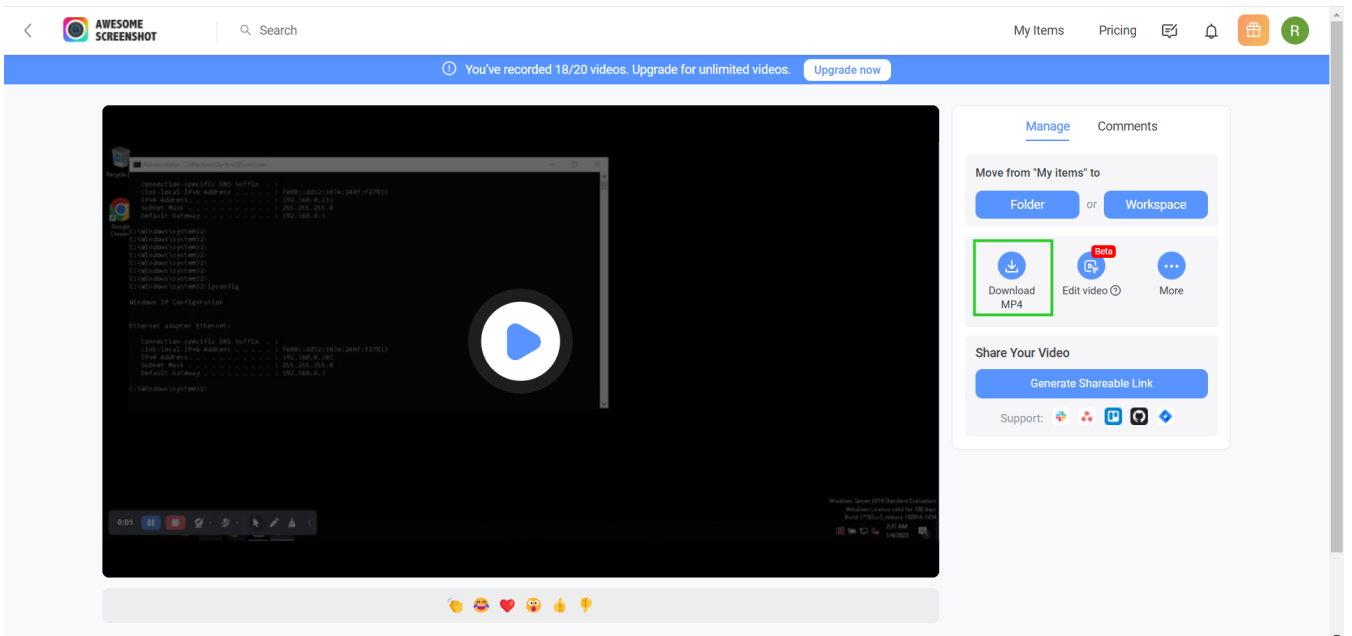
AWESOME SCREENSHOT

Search

My Items Pricing

R

You've recorded 18/20 videos. Upgrade for unlimited videos. Upgrade now

Recycle Bin

Google Chrome

Administrator: C:\Windows\System32\cmd.exe

Connection-specific DNS Suffix . :
Link-local IPv6 Address . . . . . : fe80::dd12:167e:244f:f27E%
IPv4 Address. . . . . . . . . . . : 192.168.0.111
Subnet Mask . . . . . . . . . . . : 255.255.255.0
Default Gateway . . . . . . . . . : 192.168.0.1

C:\Windows\system32>
C:\Windows\system32>
C:\Windows\system32>
C:\Windows\system32>
C:\Windows\system32>
C:\Windows\system32>
C:\Windows\system32>
C:\Windows\system32>ipconfig

Windows IP Configuration

Ethernet adapter Ethernet:

Connection-specific DNS Suffix . :
Link-local IPv6 Address . . . . . : fe80::dd12:167e:244f:f27E%
IPv4 Address. . . . . . . . . . . : 192.168.0.183
Subnet Mask . . . . . . . . . . . : 255.255.255.0
Default Gateway . . . . . . . . . : 192.168.0.1

C:\Windows\system32>

0:01

Windows Server 2019 Standard Evaluation
Windows License valid for 108 days
Build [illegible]
2:01 AM
1/4/2025

Manage Comments

Move from "My items" to

Folder or Workspace

Beta

Download MP4

Edit video

More

Share Your Video

Generate Shareable Link

Support: